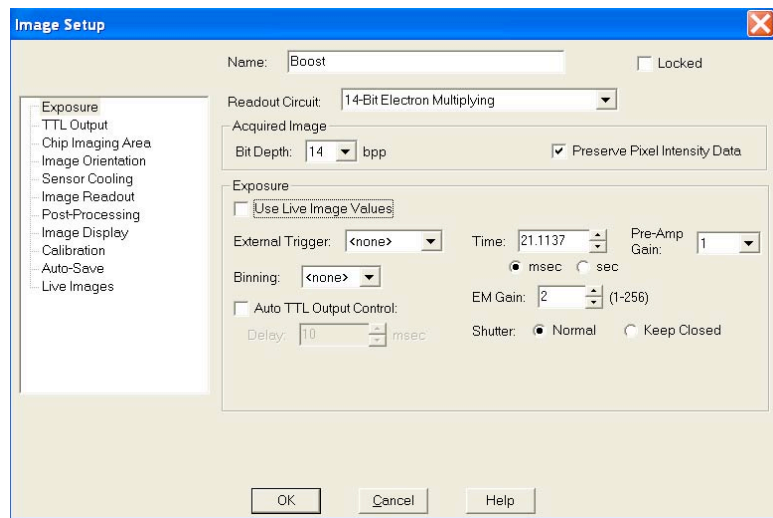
Image Setup

Exposure
TTL Output
Chip Imaging Area
Image Orientation
Sensor Cooling
Image Readout
Post-Processing
Image Display
Calibration
Auto-Save
Live Images

Name: Boost

Locked

Readout Circuit: 14-Bit Electron Multiplying

Acquired Image

Bit Depth: 14 bpp

Preserve Pixel Intensity Data

Exposure

Use Live Image Values

External Trigger: <none>

Time: 21.1137

Pre-Amp Gain: 1

msec sec

Binning: <none>

Auto TTL Output Control:

EM Gain: 2 (1-256)

Delay: 10 msec

Shutter: Normal Keep Closed

OK Cancel Help